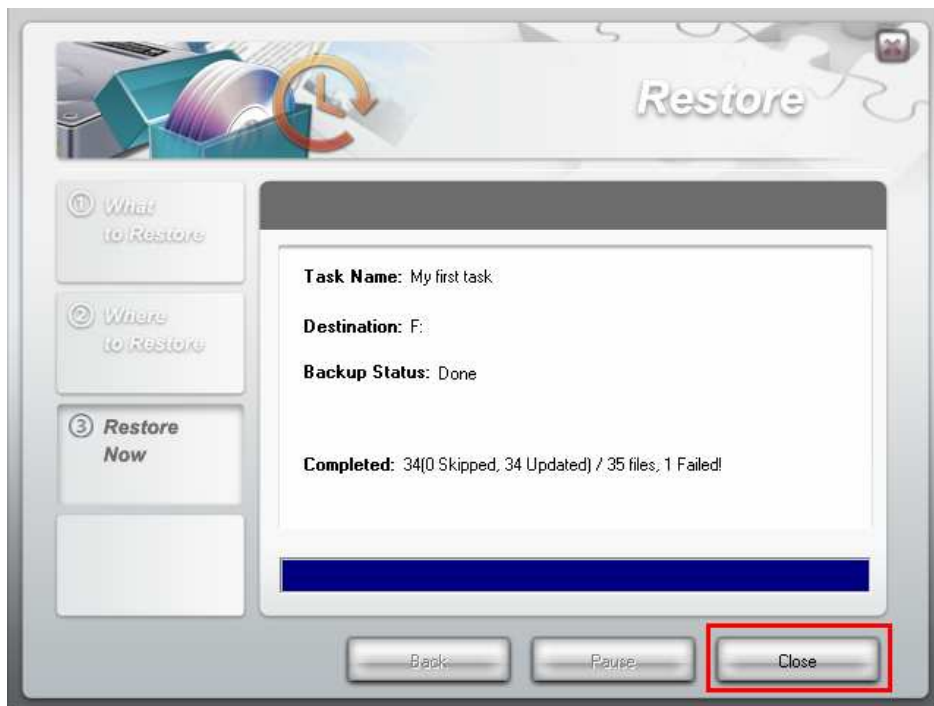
Restore

① What to Restore

② Where to Restore

③ Restore Now

Task Name: My first task

Destination: F:

Backup Status: Done

Completed: 34(0 Skipped, 34 Updated) / 35 files, 1 Failed!

Back

Pause

Close